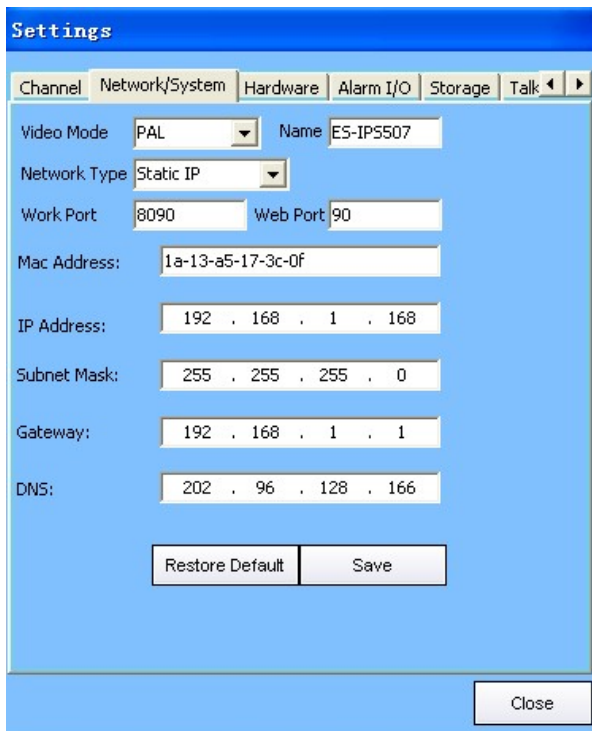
Settings

Channel | Network/System | Hardware | Alarm I/O | Storage | Talk

Video Mode PAL
Name ES-IPS507
Network Type Static IP
Work Port 8090
Web Port 90
Mac Address: 1a-13-a5-17-3c-0f
IP Address: 192 . 168 . 1 . 168
Subnet Mask: 255 . 255 . 255 . 0
Gateway: 192 . 168 . 1 . 1
DNS: 202 . 96 . 128 . 166

Restore Default
Save

Close